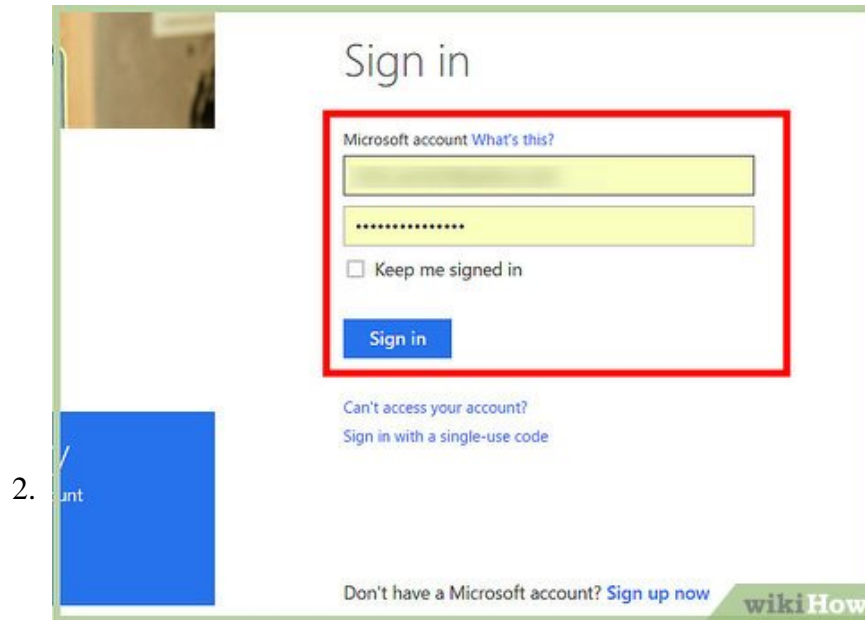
2.

Sign in

Microsoft account What's this?

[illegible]

••••••••••••••••

Keep me signed in

Sign in

Can't access your account?

Sign in with a single-use code

unt

Don't have a Microsoft account? Sign up now

wikiHow